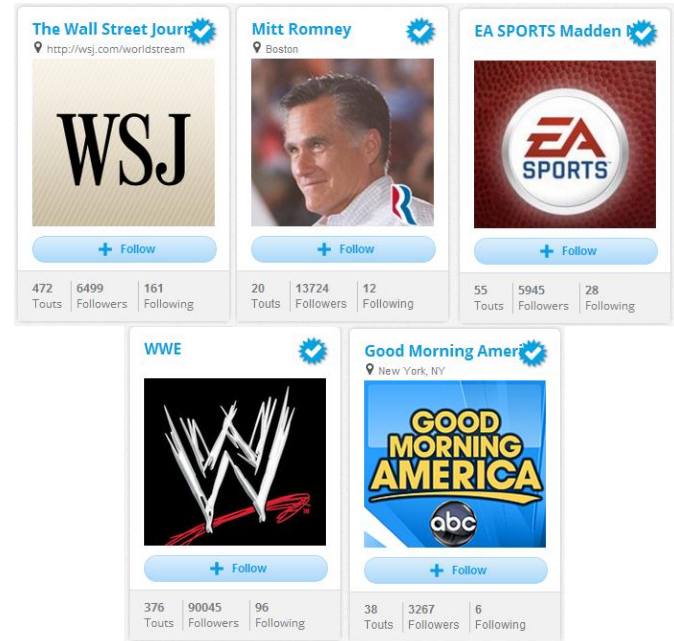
The Wall Street Journ
http://wsj.com/worldstream
WSJ
+ Follow
472 Touts | 6499 Followers | 161 Following

Mitt Romney
Boston
R
+ Follow
20 Touts | 13724 Followers | 12 Following

EA SPORTS Madden N
EA SPORTS
+ Follow
55 Touts | 5945 Followers | 28 Following

WWE
+ Follow
376 Touts | 90045 Followers | 96 Following

Good Morning Ameri
New York, NY
GOOD MORNING AMERICA
abc
+ Follow
38 Touts | 3267 Followers | 6 Following